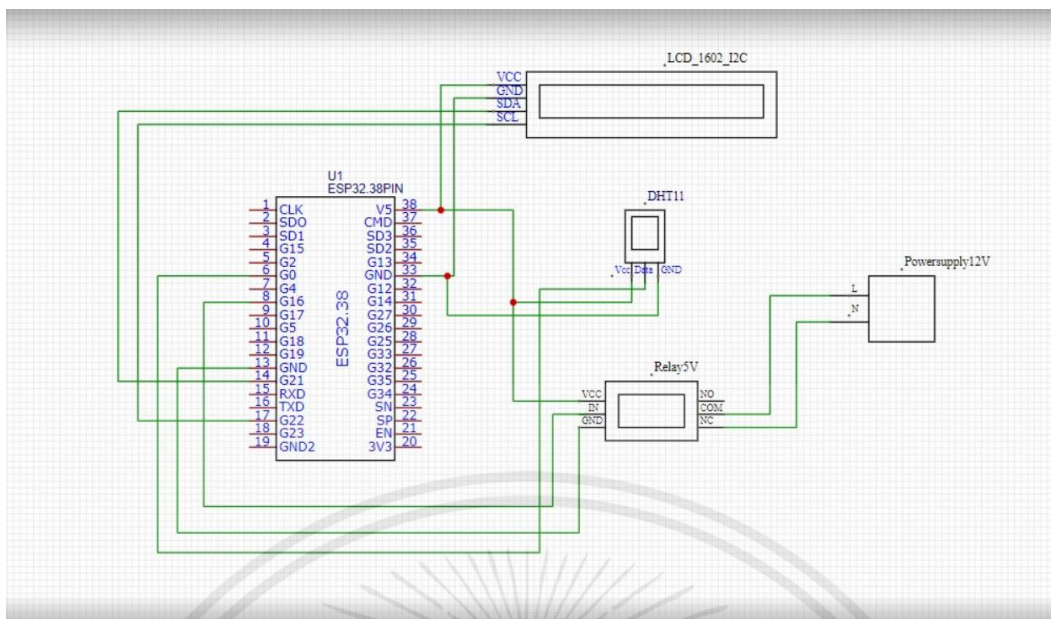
LCD_1602_I2C
VCC
GND
SDA
SCL

U1
ESP32.38PIN
ESP32_38

| | | | |
|---|---|---|---|
| 1 | CLK | V5 | 38 |
| 2 | SDO | CMD | 37 |
| 3 | SD1 | SD3 | 36 |
| 4 | G15 | SD2 | 35 |
| 5 | G2 | G13 | 34 |
| 6 | G0 | GND | 33 |
| 7 | G4 | G12 | 32 |
| 8 | G16 | G14 | 31 |
| 9 | G17 | G27 | 30 |
| 10 | G5 | G26 | 29 |
| 11 | G18 | G25 | 28 |
| 12 | G19 | G33 | 27 |
| 13 | GND | G32 | 26 |
| 14 | G21 | G35 | 25 |
| 15 | RXD | G34 | 24 |
| 16 | TXD | SN | 23 |
| 17 | G22 | SP | 22 |
| 18 | G23 | EN | 21 |
| 19 | GND2 | 3V3 | 20 |

DHT11
Vcc Data GND

Powersupply12V
L
N

Relay5V
VCC
IN
GND
NO
COM
NC